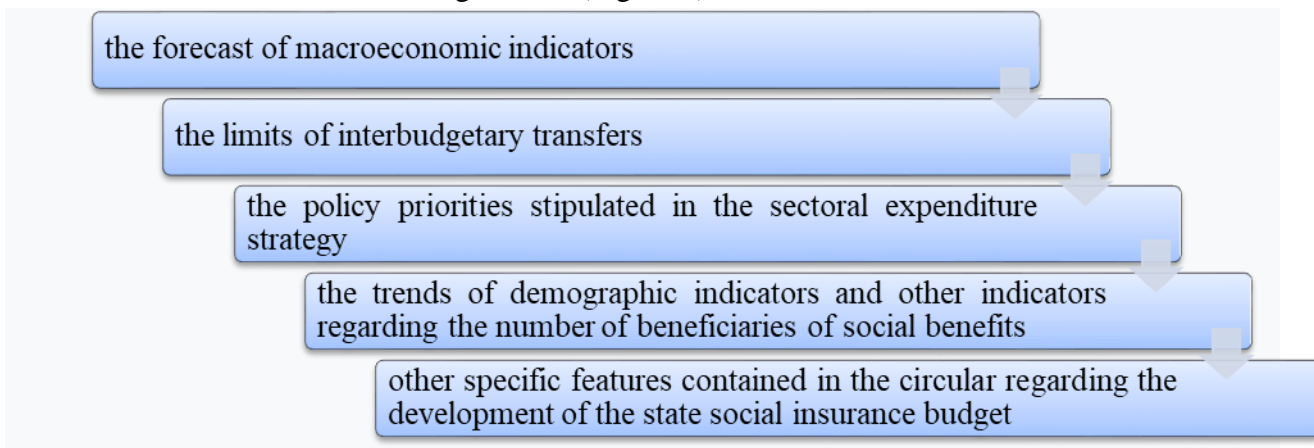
the forecast of macroeconomic indicators

the limits of interbudgetary transfers

the policy priorities stipulated in the sectoral expenditure strategy

the trends of demographic indicators and other indicators regarding the number of beneficiaries of social benefits

other specific features contained in the circular regarding the development of the state social insurance budget